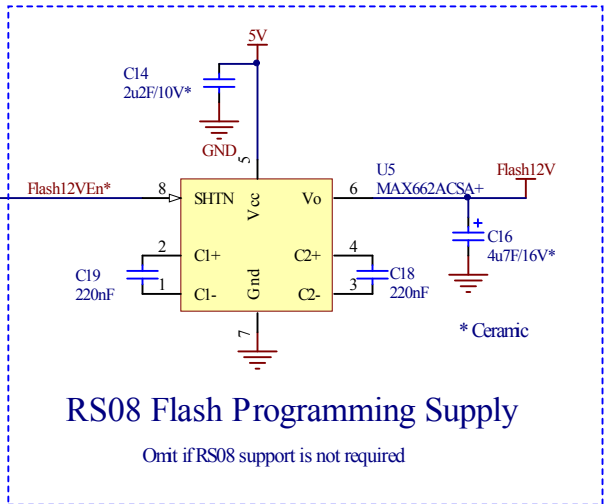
5V

C14
2u2F/10V*

GND

5

Flash12VEn*

8

SHTN

Vcc

Vo

6

U5
MAX662ACSA+

Flash12V

+
C16
4u7F/16V*

2

C1+

C2+

4

C19
220nF

1

C1-

Gnd

C2-

3

C18
220nF

7

* Ceramic

RS08 Flash Programming Supply

Omit if RS08 support is not required